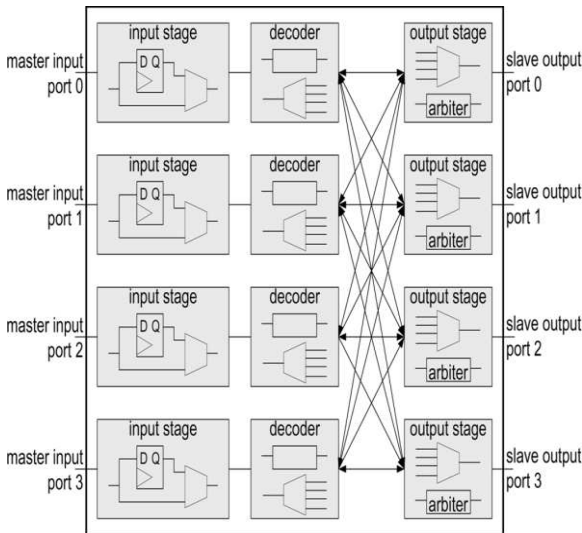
master input port 0

input stage

D Q

decoder

output stage

arbiter

slave output port 0

master input port 1

input stage

D Q

decoder

output stage

arbiter

slave output port 1

master input port 2

input stage

D Q

decoder

output stage

arbiter

slave output port 2

master input port 3

input stage

D Q

decoder

output stage

arbiter

slave output port 3